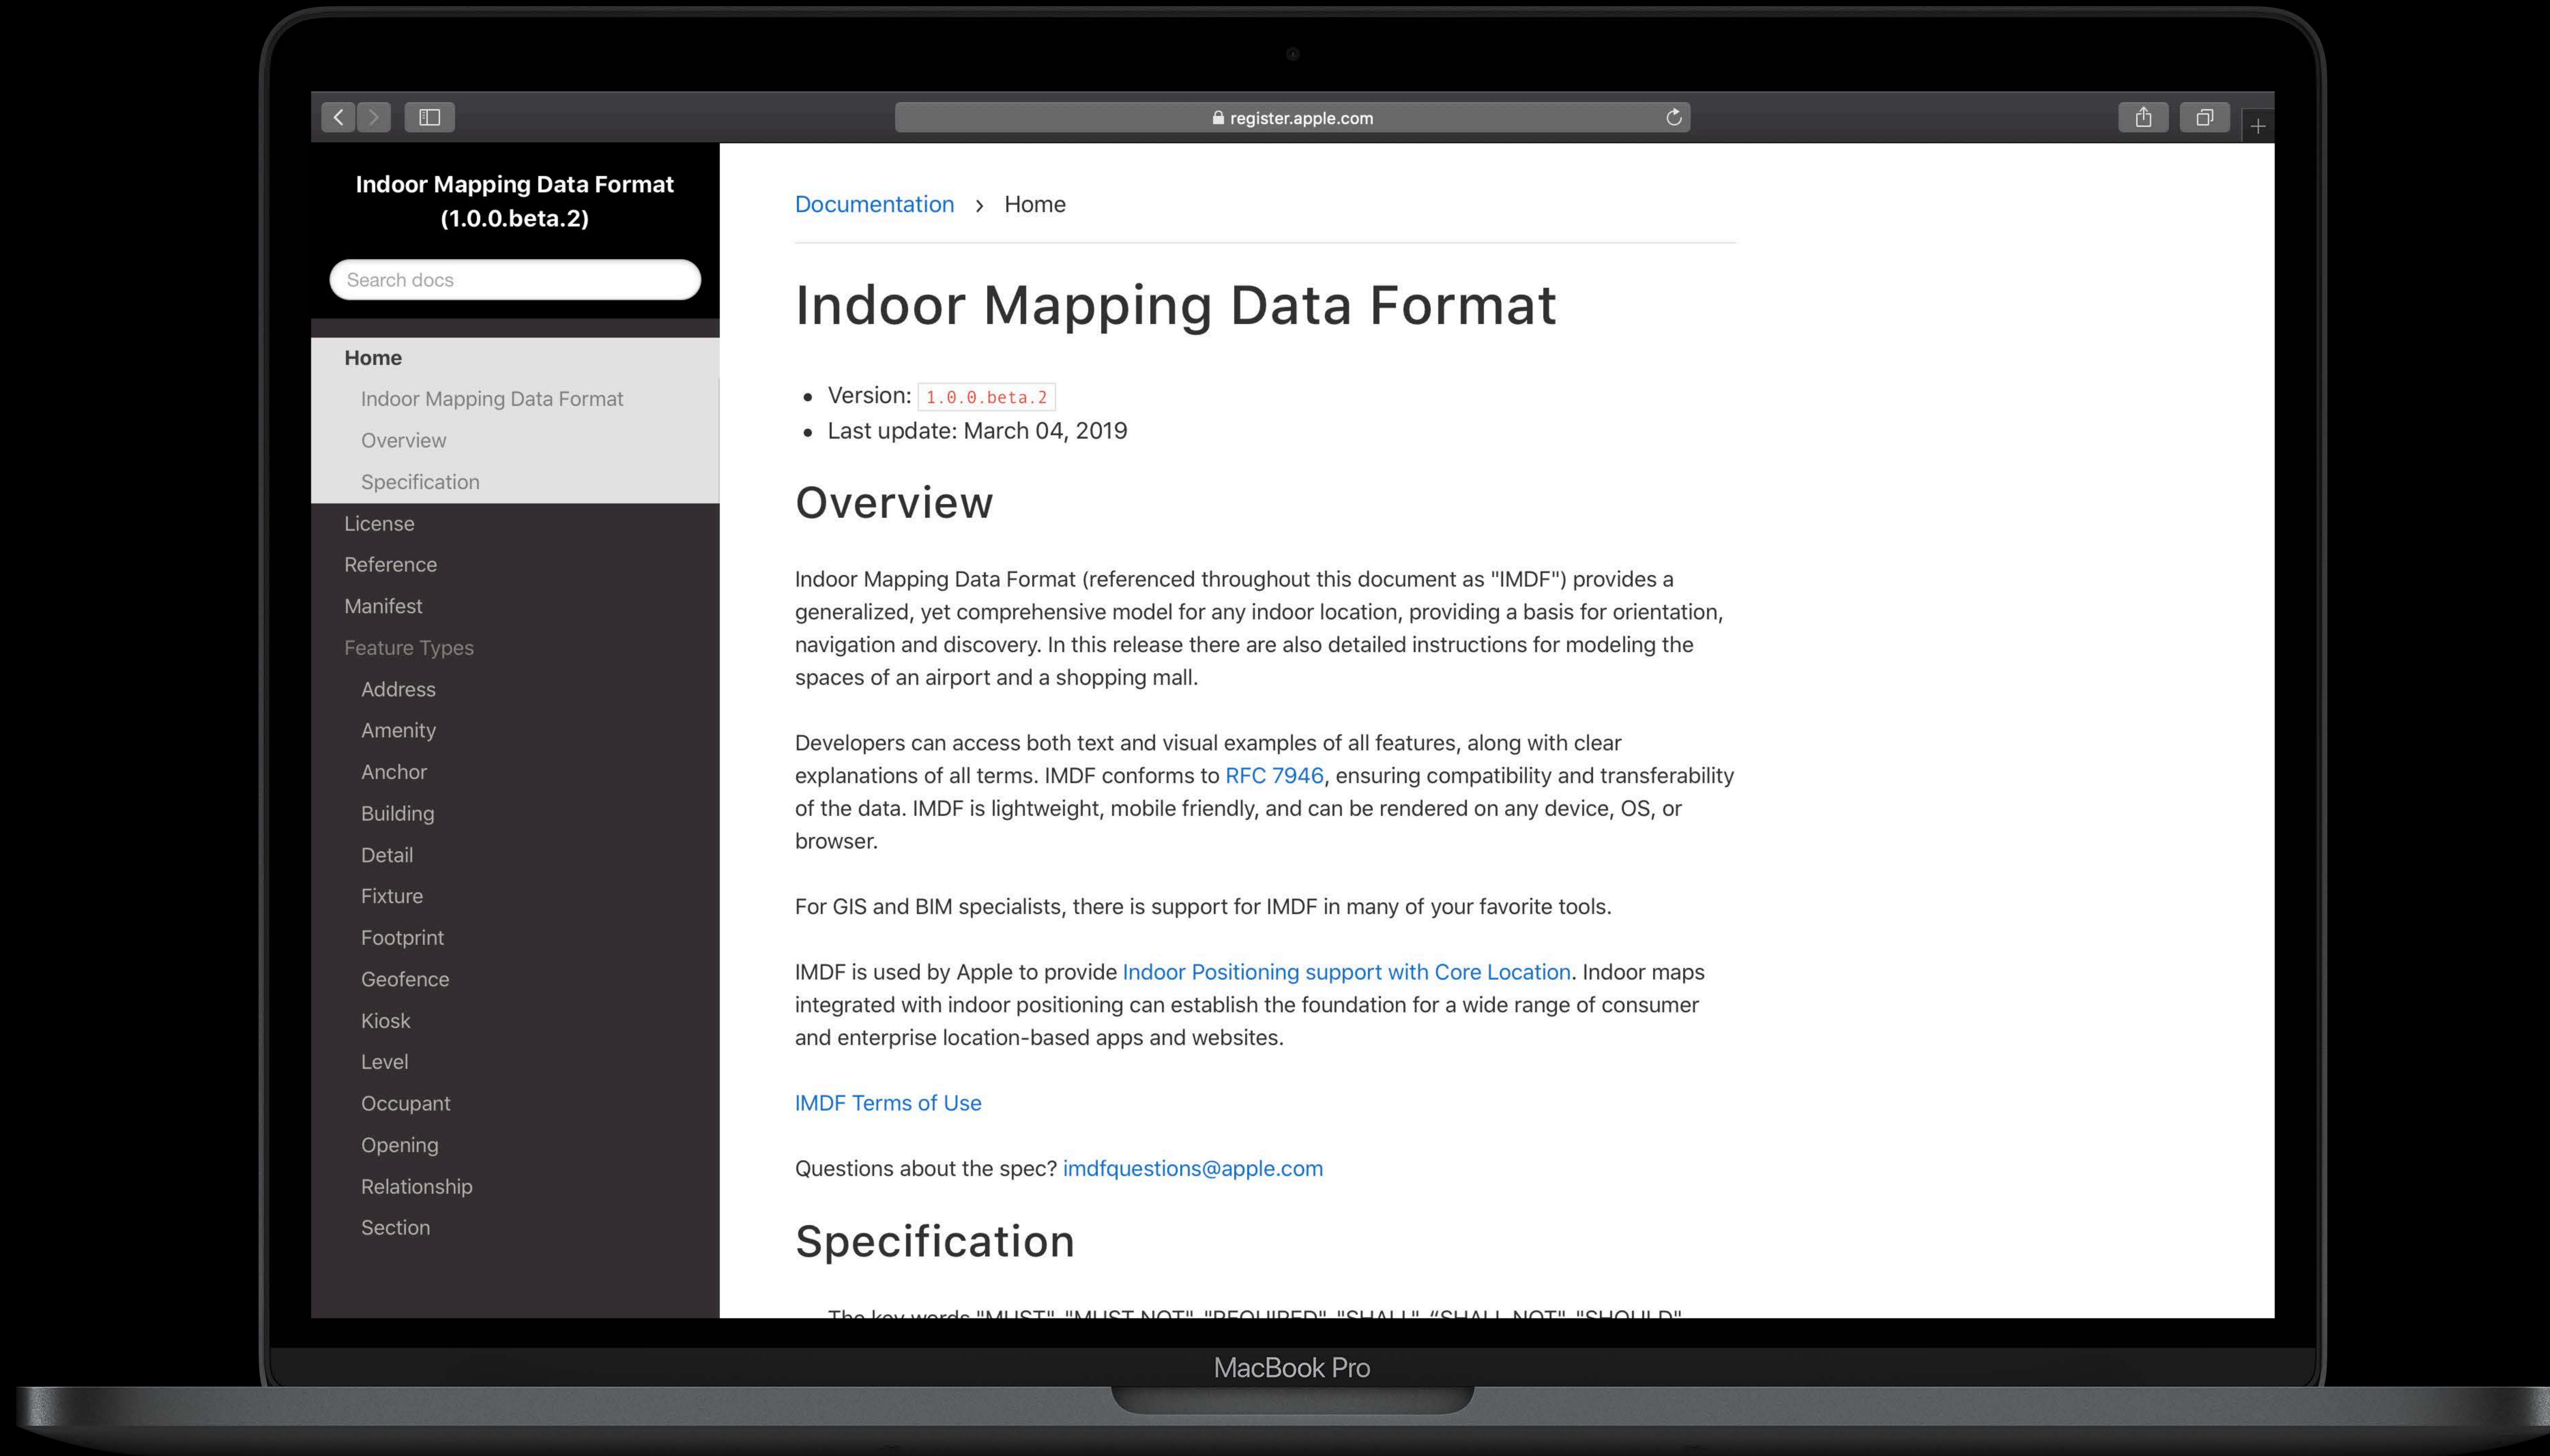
register.apple.com

Indoor Mapping Data Format (1.0.0.beta.2)

Search docs

Home
Indoor Mapping Data Format
Overview
Specification
License
Reference
Manifest
Feature Types
Address
Amenity
Anchor
Building
Detail
Fixture
Footprint
Geofence
Kiosk
Level
Occupant
Opening
Relationship
Section

Documentation › Home

# Indoor Mapping Data Format

- Version: 1.0.0.beta.2
- Last update: March 04, 2019

## Overview

Indoor Mapping Data Format (referenced throughout this document as "IMDF") provides a generalized, yet comprehensive model for any indoor location, providing a basis for orientation, navigation and discovery. In this release there are also detailed instructions for modeling the spaces of an airport and a shopping mall.

Developers can access both text and visual examples of all features, along with clear explanations of all terms. IMDF conforms to RFC 7946, ensuring compatibility and transferability of the data. IMDF is lightweight, mobile friendly, and can be rendered on any device, OS, or browser.

For GIS and BIM specialists, there is support for IMDF in many of your favorite tools.

IMDF is used by Apple to provide Indoor Positioning support with Core Location. Indoor maps integrated with indoor positioning can establish the foundation for a wide range of consumer and enterprise location-based apps and websites.

IMDF Terms of Use

Questions about the spec? imdfquestions@apple.com

## Specification

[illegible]

MacBook Pro